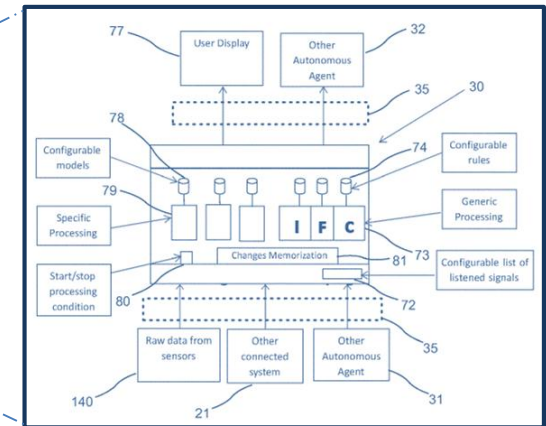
77

User Display

Other Autonomous Agent

32

35

30

78

Configurable models

74

Configurable rules

79

Specific Processing

I

F

C

Generic Processing

73

Changes Memorization

81

Configurable list of listened signals

Start/stop processing condition

80

72

35

Raw data from sensors

Other connected system

Other Autonomous Agent

140

21

31